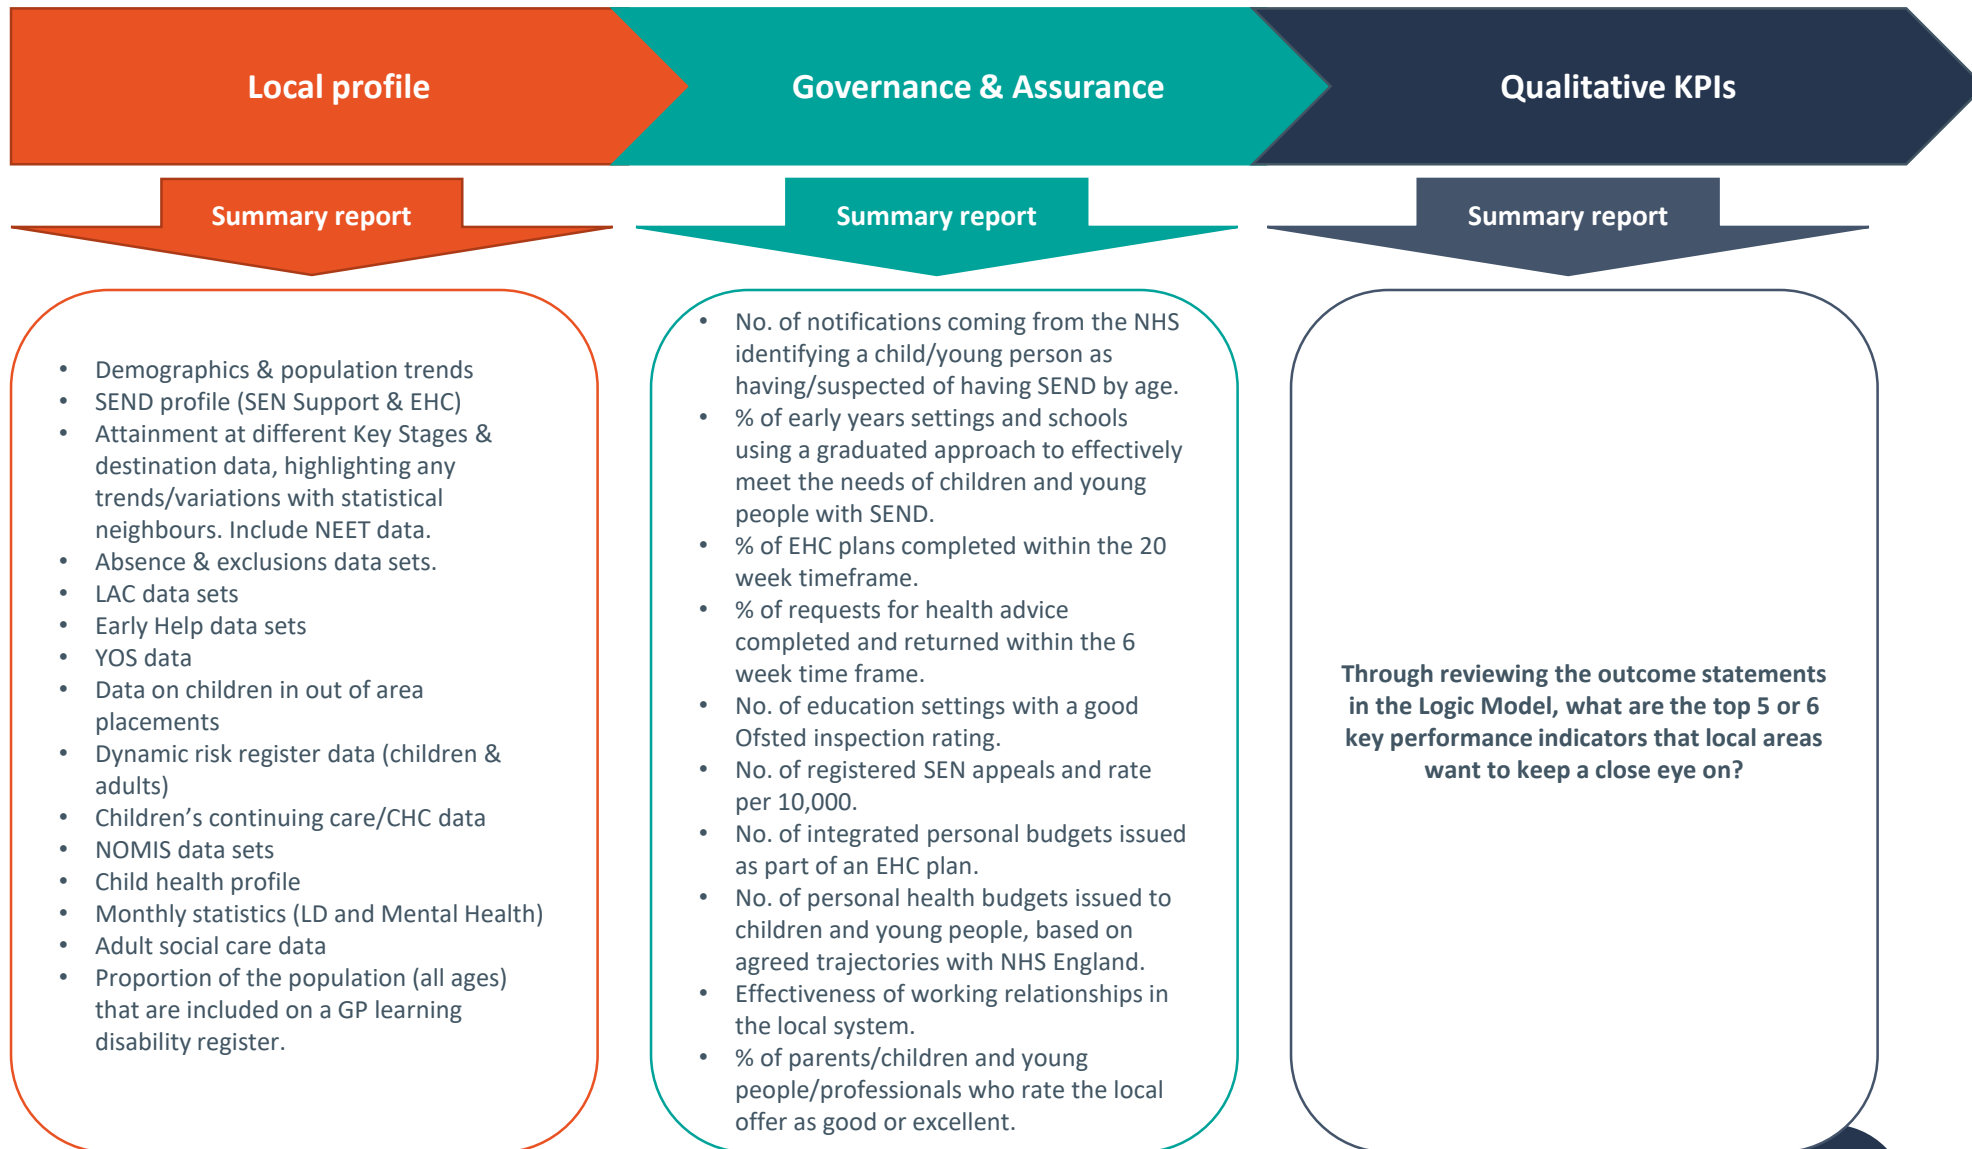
Local profile

Governance & Assurance

Qualitative KPIs

Summary report

- Demographics & population trends
- SEND profile (SEN Support & EHC)
- Attainment at different Key Stages & destination data, highlighting any trends/variations with statistical neighbours. Include NEET data.
- Absence & exclusions data sets.
- LAC data sets
- Early Help data sets
- YOS data
- Data on children in out of area placements
- Dynamic risk register data (children & adults)
- Children’s continuing care/CHC data
- NOMIS data sets
- Child health profile
- Monthly statistics (LD and Mental Health)
- Adult social care data
- Proportion of the population (all ages) that are included on a GP learning disability register.

Summary report

- No. of notifications coming from the NHS identifying a child/young person as having/suspected of having SEND by age.
- % of early years settings and schools using a graduated approach to effectively meet the needs of children and young people with SEND.
- % of EHC plans completed within the 20 week timeframe.
- % of requests for health advice completed and returned within the 6 week time frame.
- No. of education settings with a good Ofsted inspection rating.
- No. of registered SEN appeals and rate per 10,000.
- No. of integrated personal budgets issued as part of an EHC plan.
- No. of personal health budgets issued to children and young people, based on agreed trajectories with NHS England.
- Effectiveness of working relationships in the local system.
- % of parents/children and young people/professionals who rate the local offer as good or excellent.

Summary report

Through reviewing the outcome statements in the Logic Model, what are the top 5 or 6 key performance indicators that local areas want to keep a close eye on?